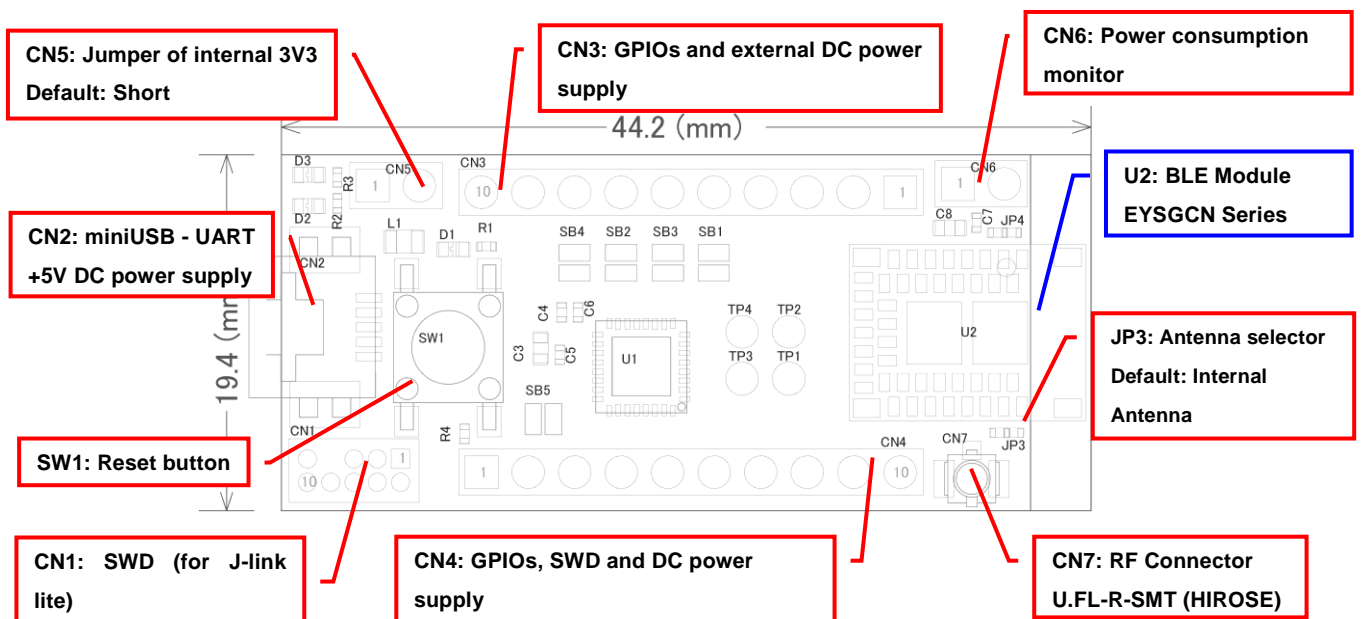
CN5: Jumper of internal 3V3
Default: Short

CN3: GPIOs and external DC power supply

CN6: Power consumption monitor

44.2 (mm)

U2: BLE Module
EYSGCN Series

CN2: miniUSB - UART
+5V DC power supply

JP3: Antenna selector
Default: Internal Antenna

19.4 (m

SW1: Reset button

CN1: SWD (for J-link lite)

CN4: GPIOs, SWD and DC power supply

CN7: RF Connector
U.FL-R-SMT (HIROSE)

D3 CN5 CN3 R3 1 10 1 CN6 1 D2 R2 L1 D1 R1 SB4 SB2 SB3 SB1 C8 C7 JP4 CN2 C4 C6 TP4 TP2 SW1 C3 C5 U1 U2 TP3 TP1 SB5 R4 CN1 CN4 CN7 JP3 1 10 1 10